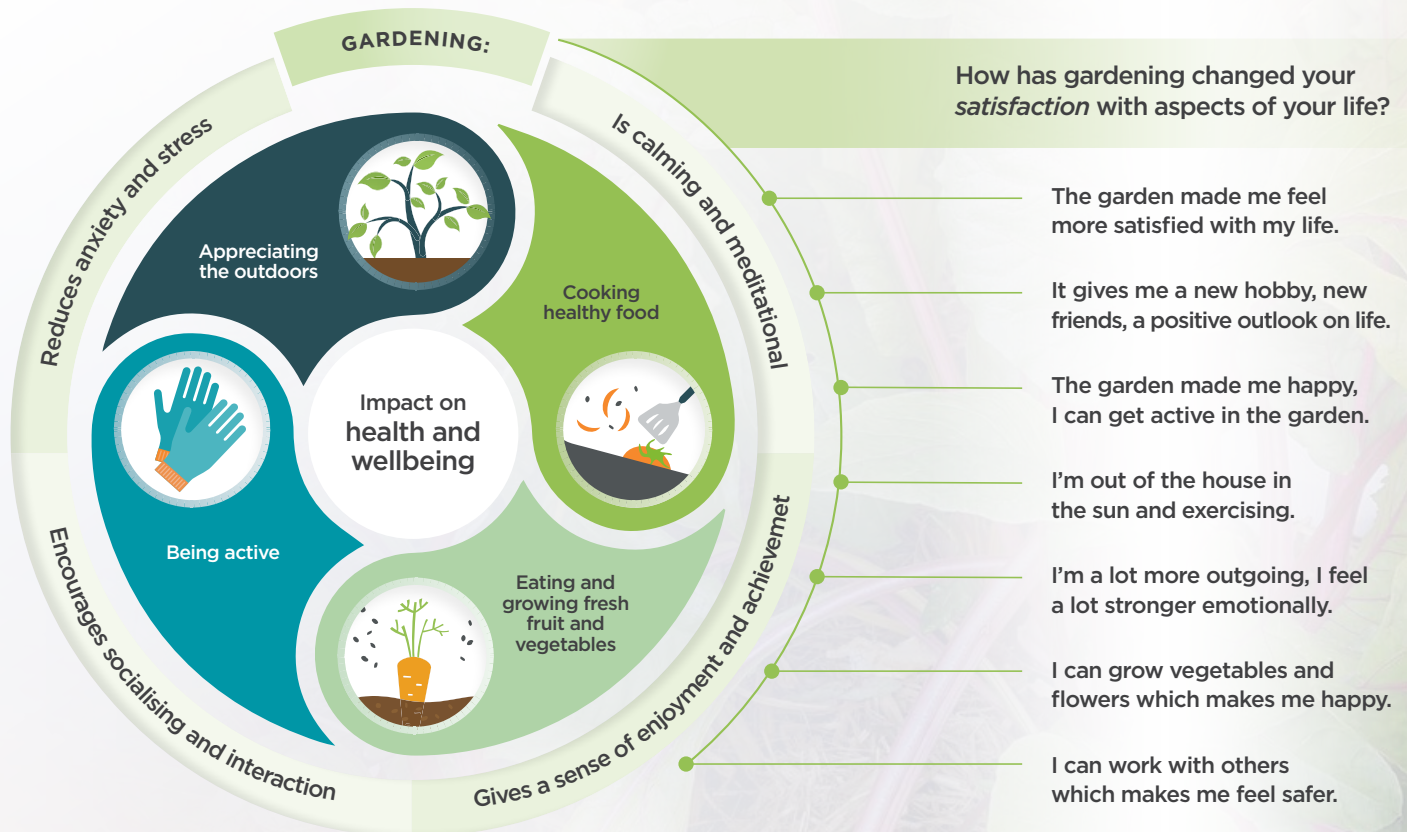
GARDENING:

Is calming and meditational

Gives a sense of enjoyment and achievemet

Encourages socialising and interaction

Reduces anxiety and stress

Appreciating the outdoors

Cooking healthy food

Eating and growing fresh fruit and vegetables

Being active

Impact on health and wellbeing

How has gardening changed your *satisfaction* with aspects of your life?

The garden made me feel more satisfied with my life.

It gives me a new hobby, new friends, a positive outlook on life.

The garden made me happy, I can get active in the garden.

I'm out of the house in the sun and exercising.

I'm a lot more outgoing, I feel a lot stronger emotionally.

I can grow vegetables and flowers which makes me happy.

I can work with others which makes me feel safer.